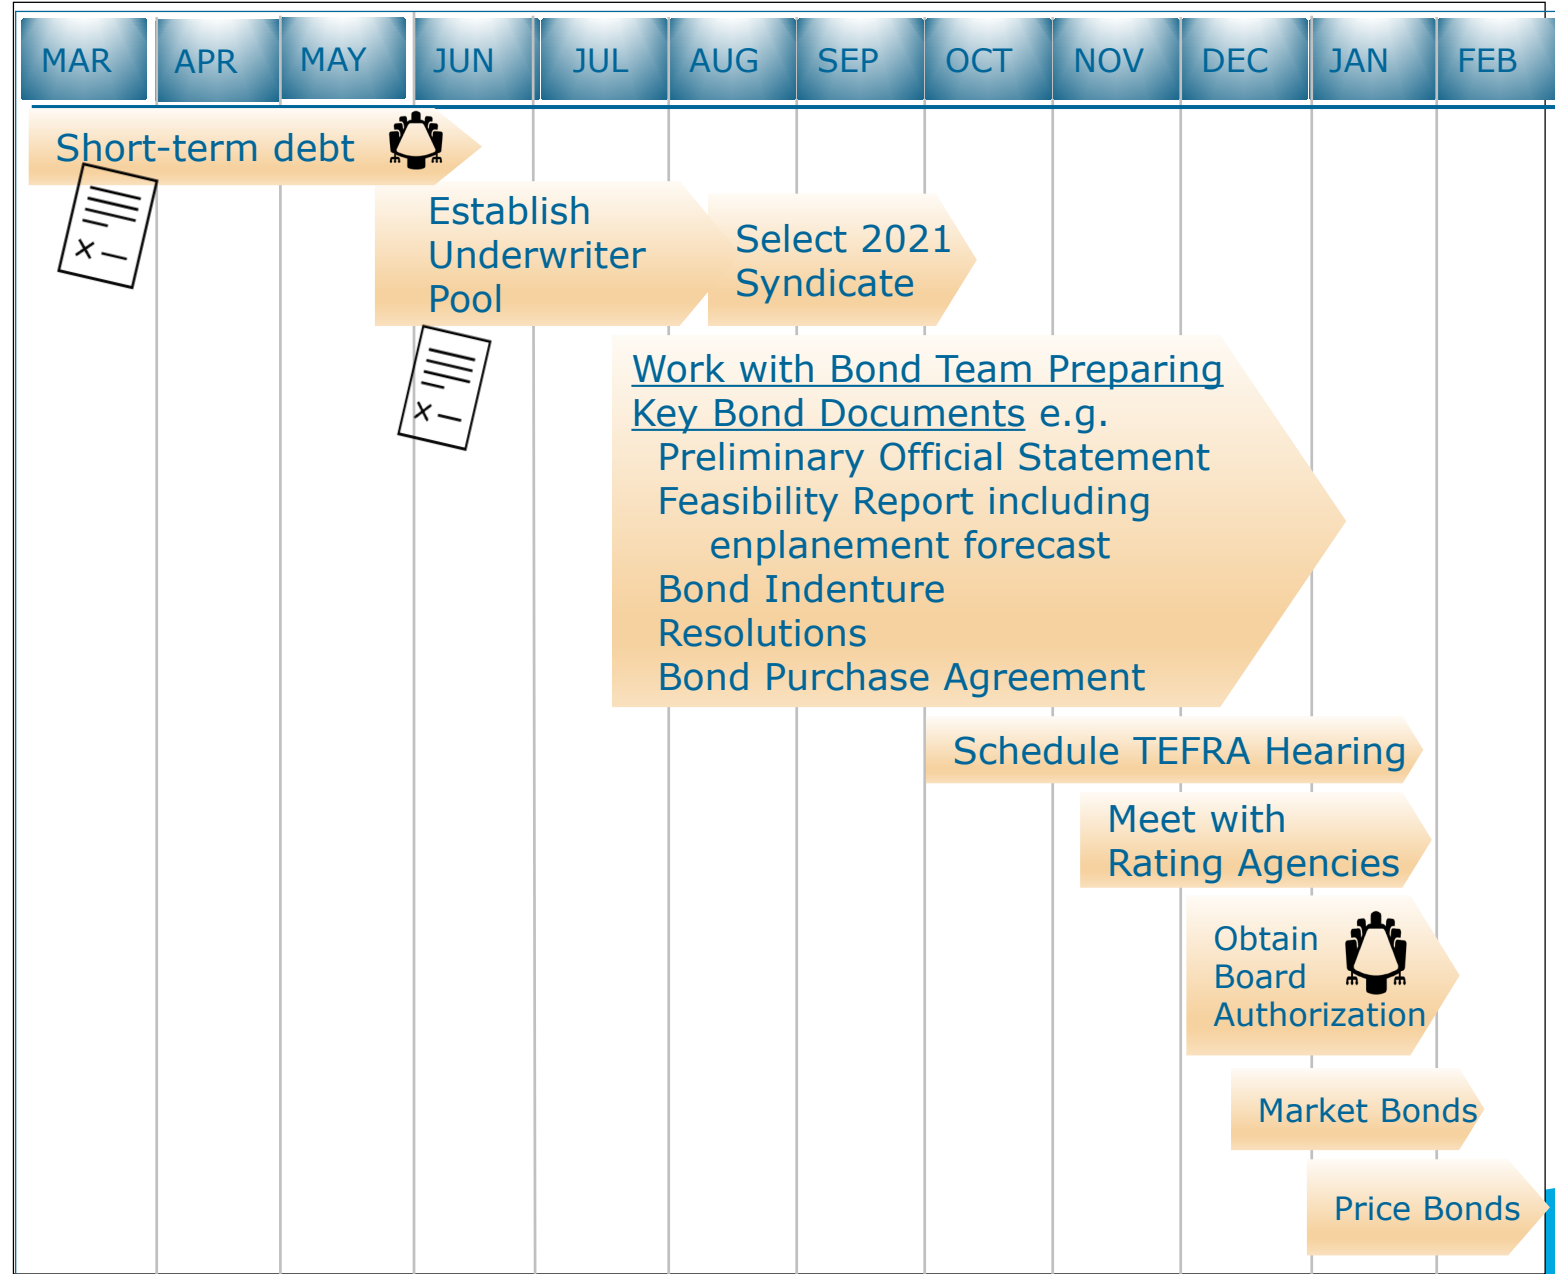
| MAR | APR | MAY | JUN | JUL | AUG | SEP | OCT | NOV | DEC | JAN | FEB |
|---|---|---|---|---|---|---|---|---|---|---|---|

Short-term debt

Establish Underwriter Pool

Select 2021 Syndicate

Work with Bond Team Preparing Key Bond Documents e.g.
Preliminary Official Statement
Feasibility Report including enplanement forecast
Bond Indenture
Resolutions
Bond Purchase Agreement

Schedule TEFRA Hearing

Meet with Rating Agencies

Obtain Board Authorization

Market Bonds

Price Bonds